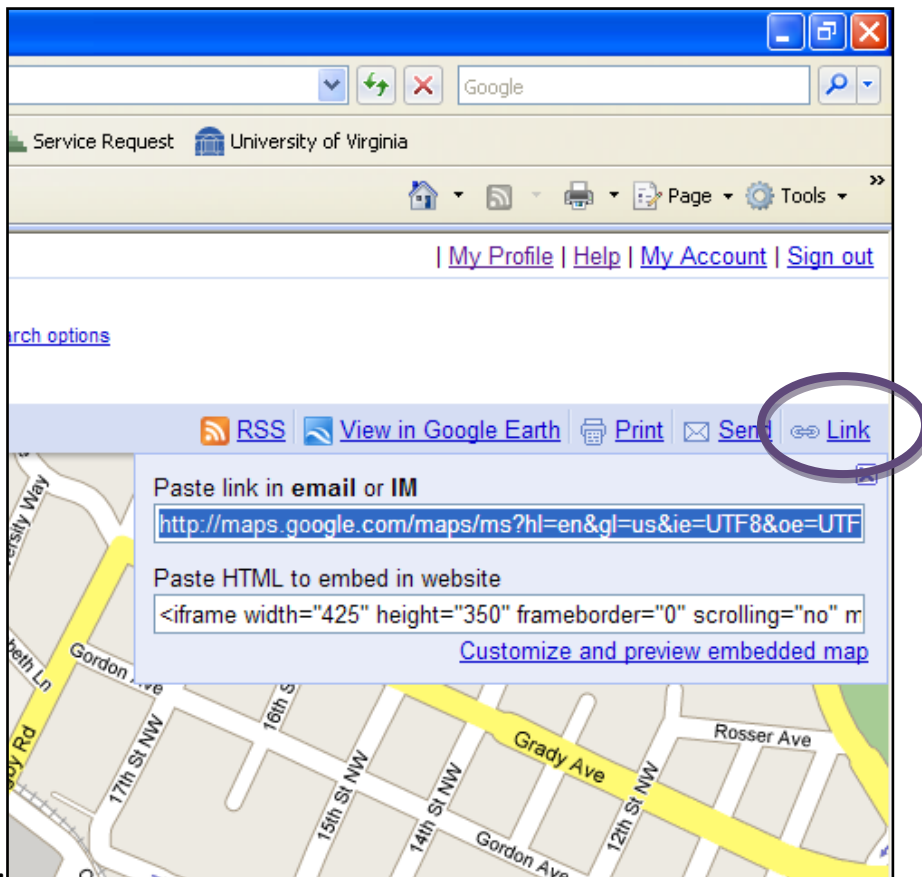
Google

Service Request University of Virginia

Page Tools

| My Profile | Help | My Account | Sign out

arch options

RSS View in Google Earth Print Send Link

Paste link in **email** or **IM**

http://maps.google.com/maps/ms?hl=en&gl=us&ie=UTF8&oe=UTF

Paste HTML to embed in website

<iframe width="425" height="350" frameborder="0" scrolling="no" m

Customize and preview embedded map

ersity Way

beth Ln

Gordon Ave

16th St

dy Rd

17th St NW

15th St NW

14th St NW

Grady Ave

12th St NW

Rosser Ave

Gordon Ave